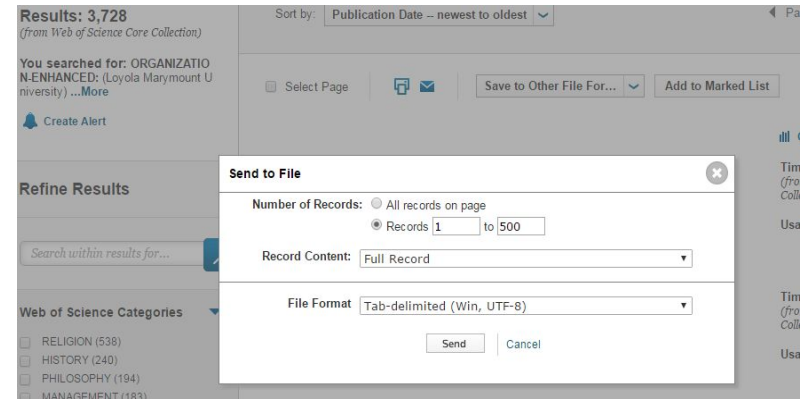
Results: 3,728
(from Web of Science Core Collection)

You searched for: ORGANIZATIO N-ENHANCED: (Loyola Marymount U niversity) ...More

Create Alert

Refine Results

Search within results for...

Web of Science Categories

RELIGION (538)
HISTORY (240)
PHILOSOPHY (194)
MANAGEMENT (183)

Sort by: Publication Date -- newest to oldest

◀ Pa

Select Page

Save to Other File For...

Add to Marked List

Tim
(fro
Colle

Usa

Tim
(fro
Colle

Usa

Send to File

Number of Records: All records on page
Records 1 to 500

Record Content: Full Record

File Format Tab-delimited (Win, UTF-8)

Send

Cancel